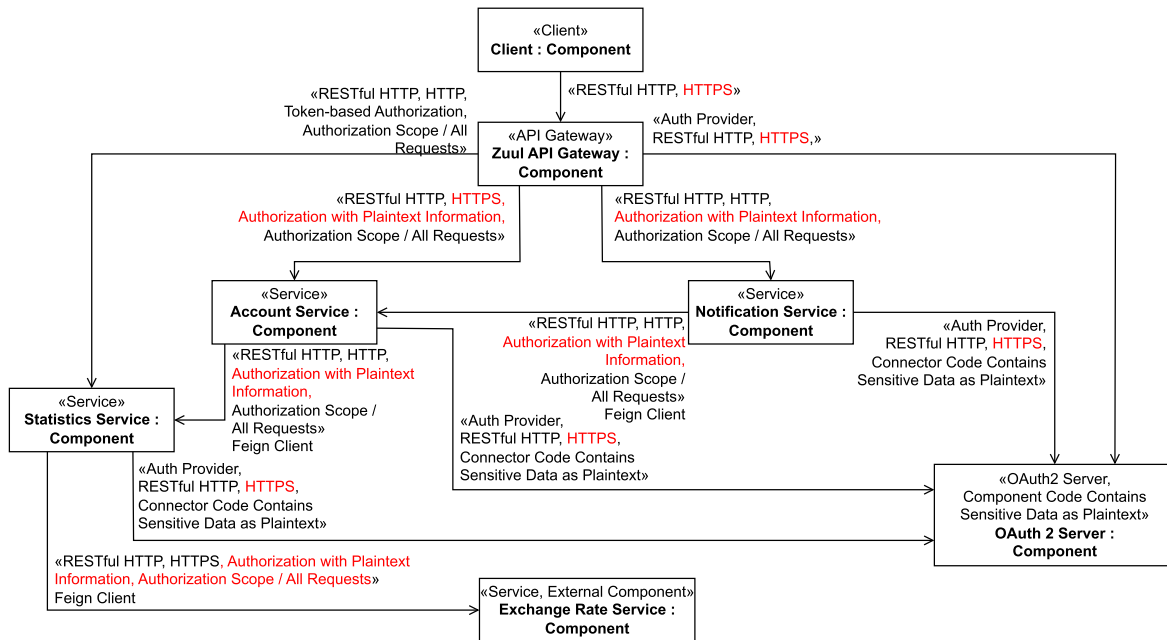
«Client»
**Client : Component**

«RESTful HTTP, HTTPS»

«RESTful HTTP, HTTP, Token-based Authorization, Authorization Scope / All Requests»

«API Gateway»
**Zuul API Gateway : Component**

«Auth Provider, RESTful HTTP, HTTPS,»

«RESTful HTTP, HTTPS, Authorization with Plaintext Information, Authorization Scope / All Requests»

«RESTful HTTP, HTTP, Authorization with Plaintext Information, Authorization Scope / All Requests»

«Service»
**Account Service : Component**

«Service»
**Notification Service : Component**

«RESTful HTTP, HTTP, Authorization with Plaintext Information, Authorization Scope / All Requests» Feign Client

«Auth Provider, RESTful HTTP, HTTPS, Connector Code Contains Sensitive Data as Plaintext»

«RESTful HTTP, HTTP, Authorization with Plaintext Information, Authorization Scope / All Requests» Feign Client

«Service»
**Statistics Service : Component**

«Auth Provider, RESTful HTTP, HTTPS, Connector Code Contains Sensitive Data as Plaintext»

«Auth Provider, RESTful HTTP, HTTPS, Connector Code Contains Sensitive Data as Plaintext»

«OAuth2 Server, Component Code Contains Sensitive Data as Plaintext»
**OAuth 2 Server : Component**

«RESTful HTTP, HTTPS, Authorization with Plaintext Information, Authorization Scope / All Requests» Feign Client

«Service, External Component»
**Exchange Rate Service : Component**